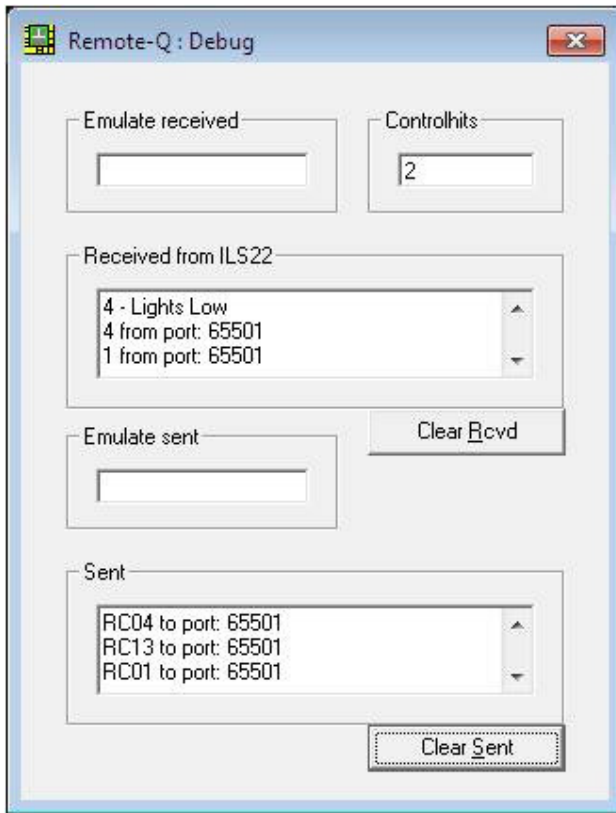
Remote-Q : Debug

Emulate received

Controlhits

2

Received from ILS22

4 - Lights Low
4 from port: 65501
1 from port: 65501

Clear Rcvd

Emulate sent

Sent

RC04 to port: 65501
RC13 to port: 65501
RC01 to port: 65501

Clear Sent